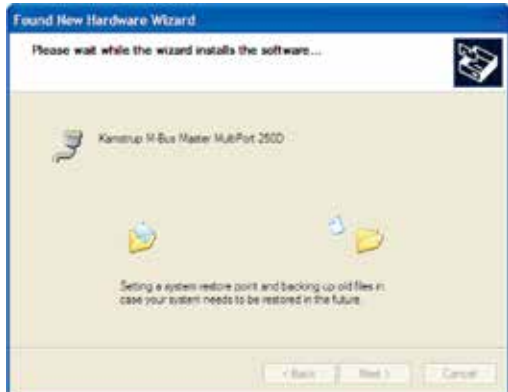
Found New Hardware Wizard

Please wait while the wizard installs the software...

Kamstrup M-Bus Master MultiPort 250D

Setting a system restore point and backing up old files in case your system needs to be restored in the future.

< Back

Next >

Cancel